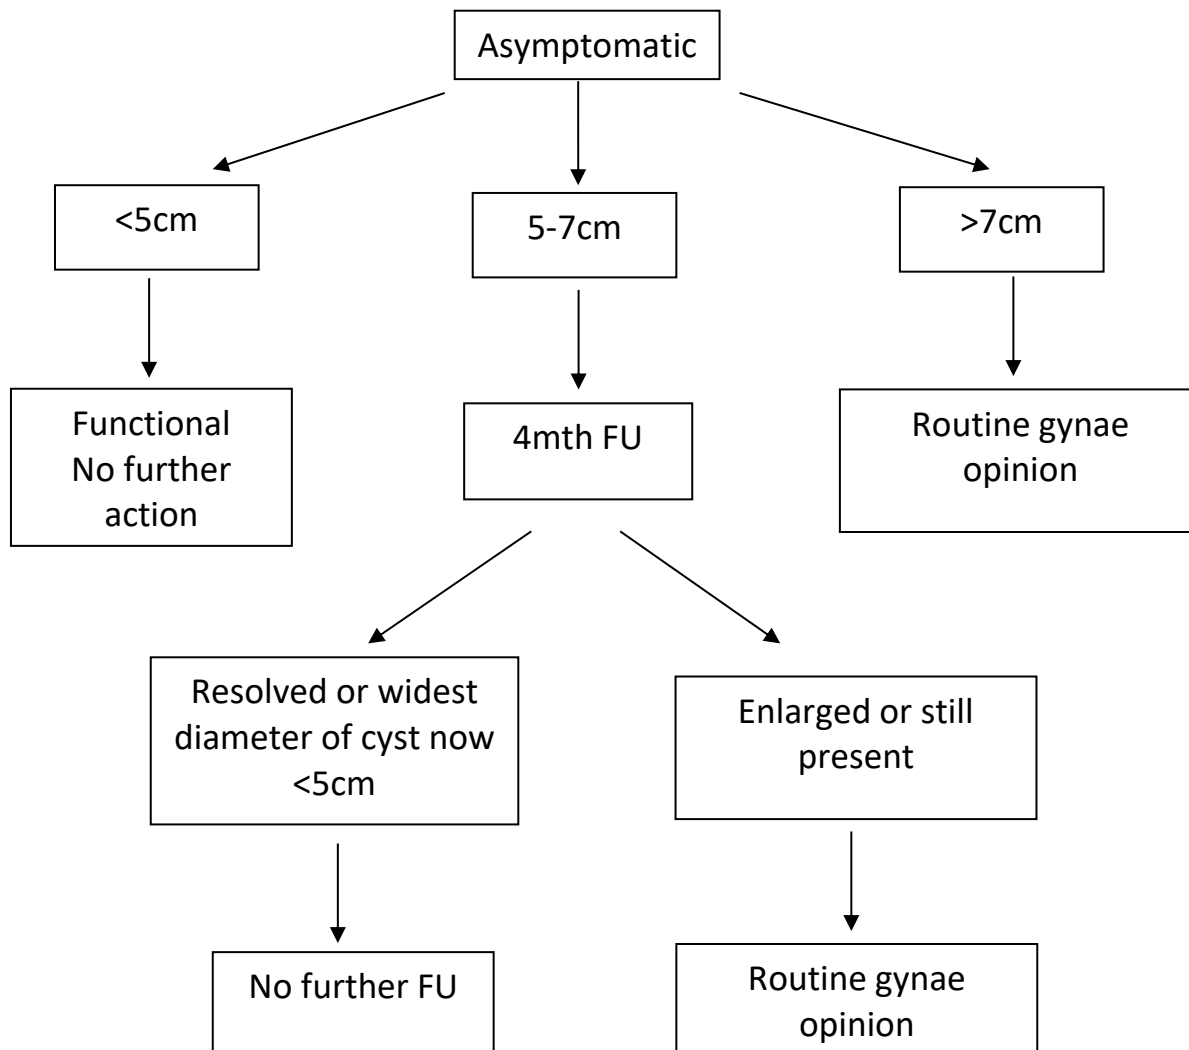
Asymptomatic

<5cm

5-7cm

>7cm

Functional
No further action

4mth FU

Routine gynae opinion

Resolved or widest diameter of cyst now <5cm

Enlarged or still present

No further FU

Routine gynae opinion